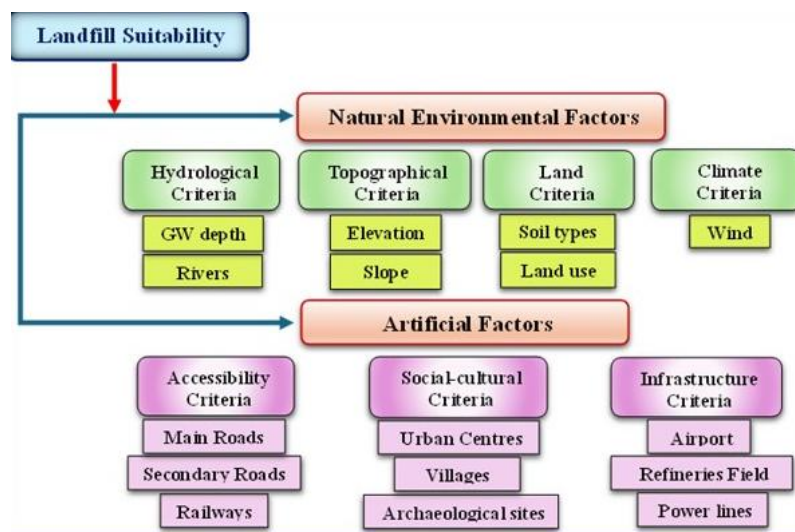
Landfill Suitability

Natural Environmental Factors

Hydrological Criteria
GW depth
Rivers

Topographical Criteria
Elevation
Slope

Land Criteria
Soil types
Land use

Climate Criteria
Wind

Artificial Factors

Accessibility Criteria
Main Roads
Secondary Roads
Railways

Social-cultural Criteria
Urban Centres
Villages
Archaeological sites

Infrastructure Criteria
Airport
Refineries Field
Power lines